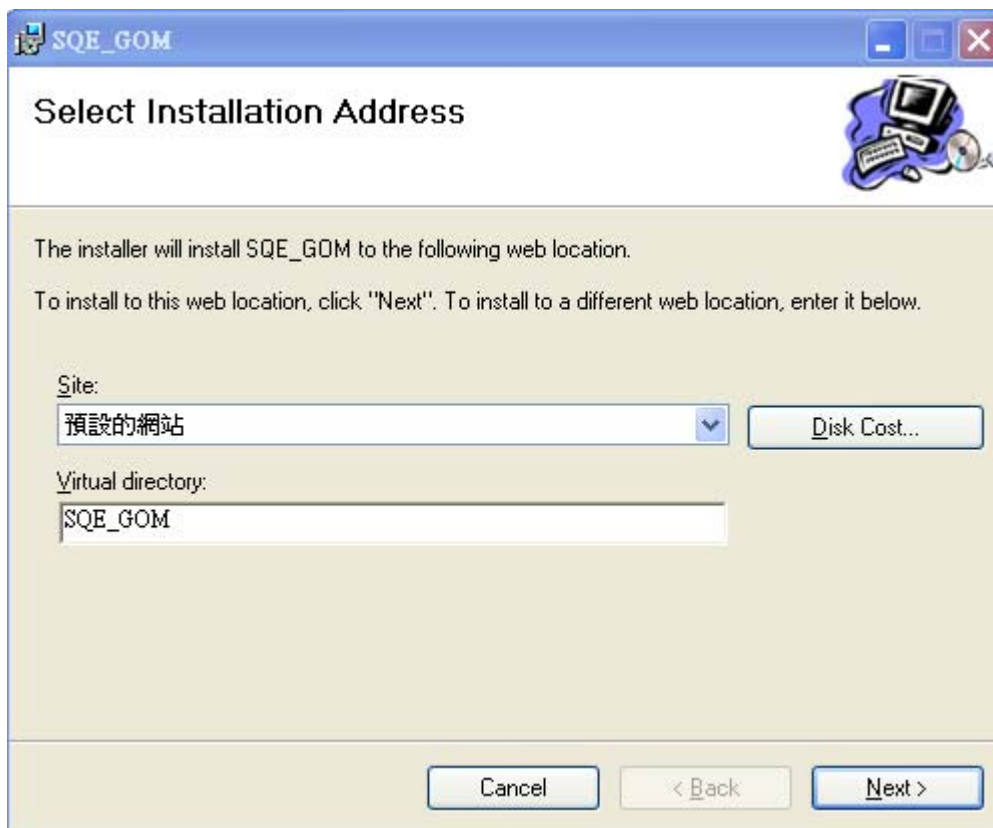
SQE_GOM

Select Installation Address

The installer will install SQE_GOM to the following web location.

To install to this web location, click "Next". To install to a different web location, enter it below.

Site:

預設的網站

Disk Cost...

Virtual directory:

SQE_GOM

Cancel

< Back

Next >